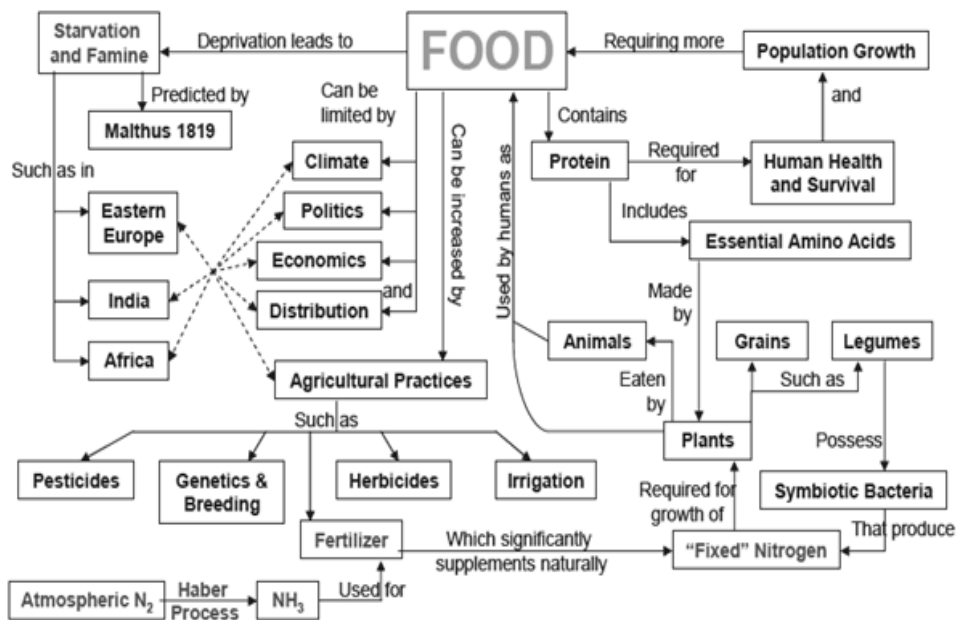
FOOD

Deprivation leads to

Starvation and Famine

Predicted by

Malthus 1819

Such as in

Eastern Europe

India

Africa

Can be limited by

Climate

Politics

Economics

and

Distribution

Can be increased by

Agricultural Practices

Such as

Pesticides

Genetics & Breeding

Herbicides

Irrigation

Fertilizer

Which significantly supplements naturally

"Fixed" Nitrogen

Atmospheric $N_2$

Haber Process

$NH_3$

Used for

Requiring more

Population Growth

and

Contains

Protein

Required for

Human Health and Survival

Includes

Essential Amino Acids

Made by

Used by humans as

Animals

Eaten by

Plants

Grains

Legumes

Such as

Possess

Symbiotic Bacteria

That produce

Required for growth of